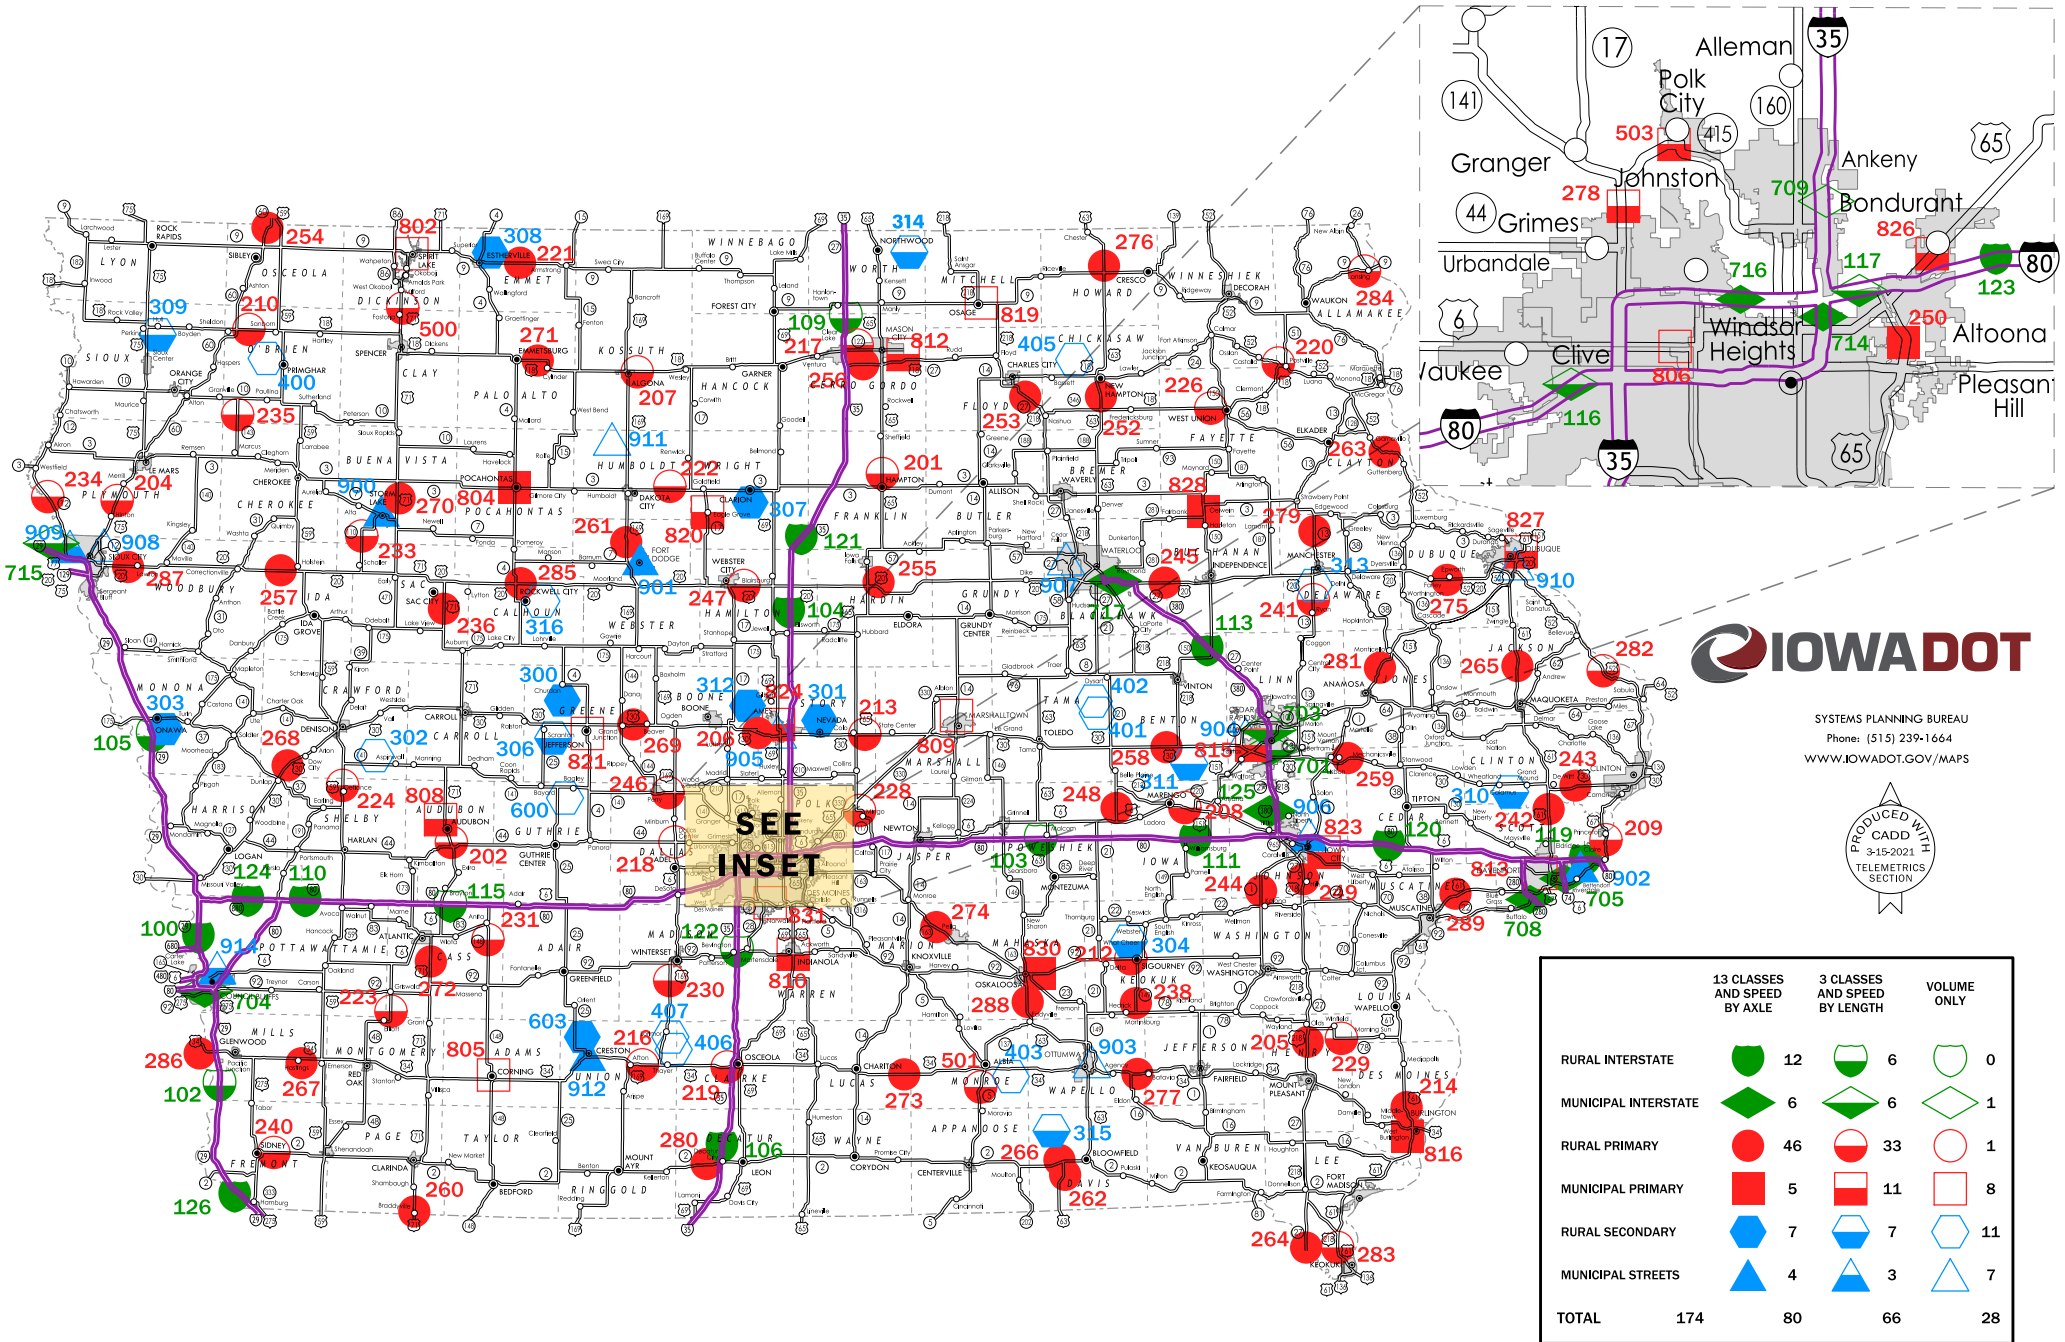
IOWADOT

SYSTEMS PLANNING BUREAU
Phone: (515) 239-1664
WWW.IOWADOT.GOV/MAPS

PRODUCED WITH CADD 3-15-2021 TELEMETRICS SECTION

SEE INSET

| | 13 CLASSES AND SPEED BY AXLE | | 3 CLASSES AND SPEED BY LENGTH | | VOLUME ONLY | |
|---|---|---|---|---|---|---|
| RURAL INTERSTATE | | 12 | | 6 | | 0 |
| MUNICIPAL INTERSTATE | | 6 | | 6 | | 1 |
| RURAL PRIMARY | | 46 | | 33 | | 1 |
| MUNICIPAL PRIMARY | | 5 | | 11 | | 8 |
| RURAL SECONDARY | | 7 | | 7 | | 11 |
| MUNICIPAL STREETS | | 4 | | 3 | | 7 |
| TOTAL 174 | | 80 | | 66 | | 28 |

Alleman Polk City Granger Johnston Ankeny Grimes Bondurant Urbandale Windsor Heights Clive Altoona Waukee Pleasant Hill
503 278 709 826 716 117 123 250 714 806 116

LYON OSCEOLA DICKINSON EMMET KOSSUTH WINNEBAGO WORTH MITCHELL HOWARD WINNESHIEK ALLAMAKEE SIOUX O'BRIEN CLAY PALO ALTO HANCOCK CERRO GORDO FLOYD CHICKASAW FAYETTE CLAYTON PLYMOUTH CHEROKEE BUENA VISTA POCAHONTAS HUMBOLDT WRIGHT FRANKLIN BUTLER BREMER BLACK HAWK BUCHANAN DELAWARE DUBUQUE WOODBURY IDA SAC CALHOUN WEBSTER HAMILTON HARDIN GRUNDY JACKSON JONES LINN BENTON TAMA MARSHALL STORY BOONE GREENE CARROLL CRAWFORD MONONA HARRISON SHELBY AUDUBON GUTHRIE DALLAS POLK JASPER POWESHIEK IOWA JOHNSON CEDAR CLINTON SCOTT MUSCATINE POTTAWATTAMIE CASS ADAIR MADISON WARREN MARION MAHASKA KEOKUK WASHINGTON LOUISA MILLS MONTGOMERY ADAMS UNION CLARKE LUCAS MONROE WAPELLO JEFFERSON HENRY DES MOINES FREMONT PAGE TAYLOR RINGGOLD DECATUR WAYNE APPANOOSE DAVIS VAN BUREN LEE

254 802 308 221 314 276 284 309 210 500 271 109 217 812 819 405 220 400 235 256 207 226 911 253 252 263 234 204 222 201 909 908 900 270 804 307 828 279 827 715 287 233 261 820 121 245 313 910 257 285 901 255 907 275 236 316 247 104 717 241 113 282 265 281 300 312 224 301 402 303 213 401 904 105 268 302 306 269 206 809 815 701 243 821 905 258 311 259 246 228 248 125 310 224 808 600 208 906 242 209 823 119 120 218 202 103 111 813 902 124 110 244 249 705 115 231 274 289 708 100 122 330 212 304 914 272 816 230 238 704 223 603 407 216 406 205 288 229 286 805 912 219 501 403 903 214 267 102 273 277 240 280 106 315 816 126 260 266 262 264 283